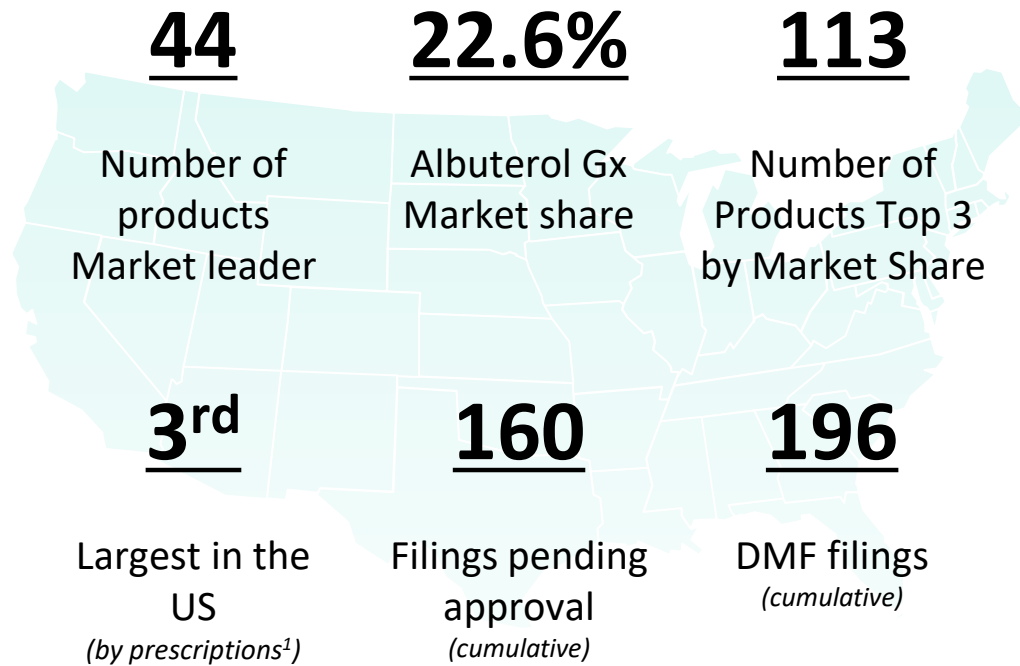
44

Number of products Market leader

22.6%

Albuterol Gx Market share

113

Number of Products Top 3 by Market Share

3rd

Largest in the US
(by prescriptions$^{1}$)

160

Filings pending approval
(cumulative)

196

DMF filings
(cumulative)